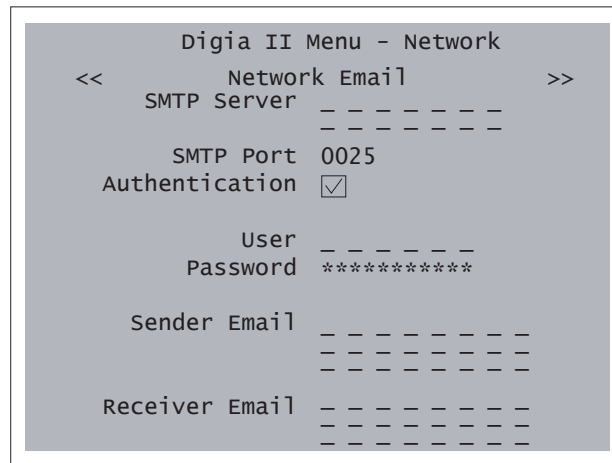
Digia II Menu - Network

<< Network Email >>

SMTP Server _ _ _ _ _ _ _
_ _ _ _ _ _ _

SMTP Port 0025

Authentication ☑

User _ _ _ _ _ _

Password ***********

Sender Email _ _ _ _ _ _ _ _
_ _ _ _ _ _ _ _
_ _ _ _ _ _ _ _

Receiver Email _ _ _ _ _ _ _ _
_ _ _ _ _ _ _ _
_ _ _ _ _ _ _ _